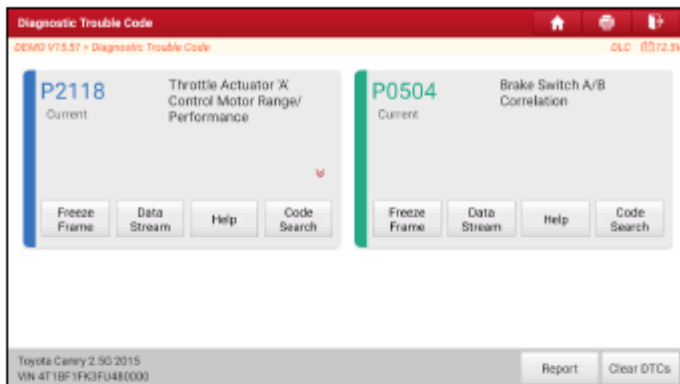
Diagnostic Trouble Code

DEMO V15.57 > Diagnostic Trouble Code

DLC 12.5V

P2118
Current

Throttle Actuator 'A' Control Motor Range/ Performance

Freeze Frame | Data Stream | Help | Code Search

P0504
Current

Brake Switch A/B Correlation

Freeze Frame | Data Stream | Help | Code Search

Toyota Camry 2.5G 2015
VIN 4T1BF1FK3FU480000

Report

Clear DTCs